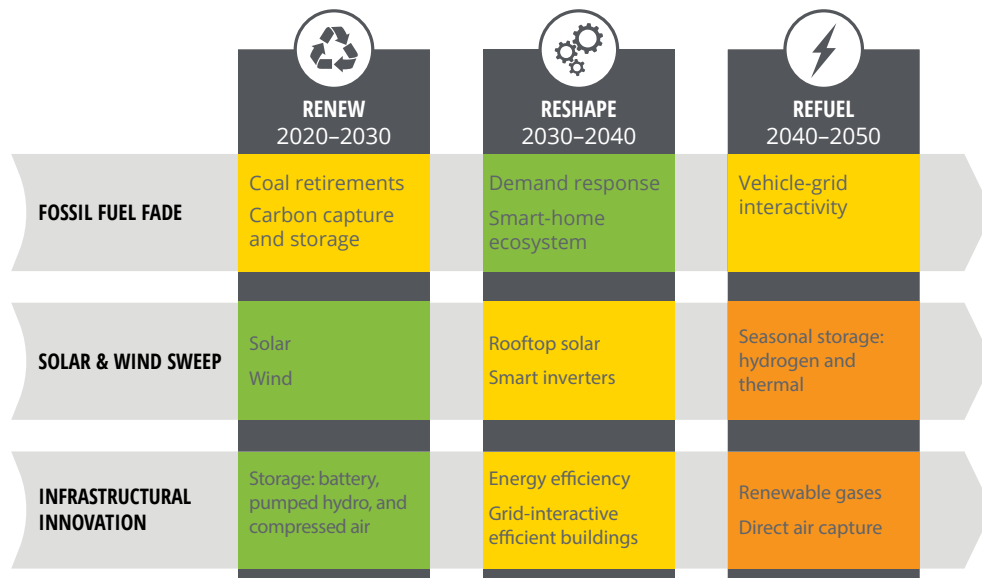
| | RENEW 2020–2030 | RESHAPE 2030–2040 | REFUEL 2040–2050 |
|---|---|---|---|
| FOSSIL FUEL FADE | Coal retirements<br>Carbon capture and storage | Demand response<br>Smart-home ecosystem | Vehicle-grid interactivity |
| SOLAR & WIND SWEEP | Solar<br>Wind | Rooftop solar<br>Smart inverters | Seasonal storage: hydrogen and thermal |
| INFRASTRUCTURAL INNOVATION | Storage: battery, pumped hydro, and compressed air | Energy efficiency<br>Grid-interactive efficient buildings | Renewable gases<br>Direct air capture |